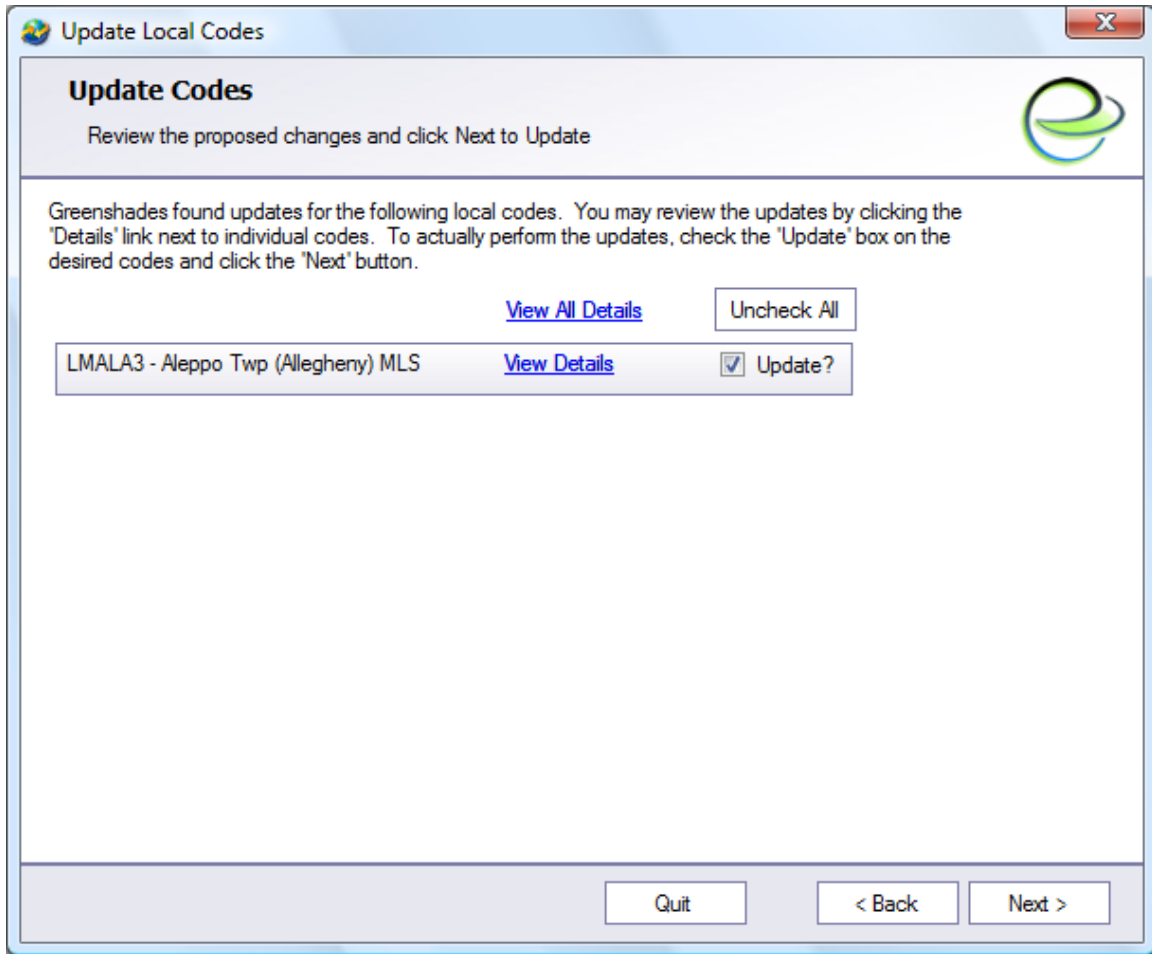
Update Local Codes

Update Codes

Review the proposed changes and click Next to Update

Greenshades found updates for the following local codes. You may review the updates by clicking the 'Details' link next to individual codes. To actually perform the updates, check the 'Update' box on the desired codes and click the 'Next' button.

View All Details

Uncheck All

LMALA3 - Aleppo Twp (Allegheny) MLS

View Details

Update?

Quit

< Back

Next >